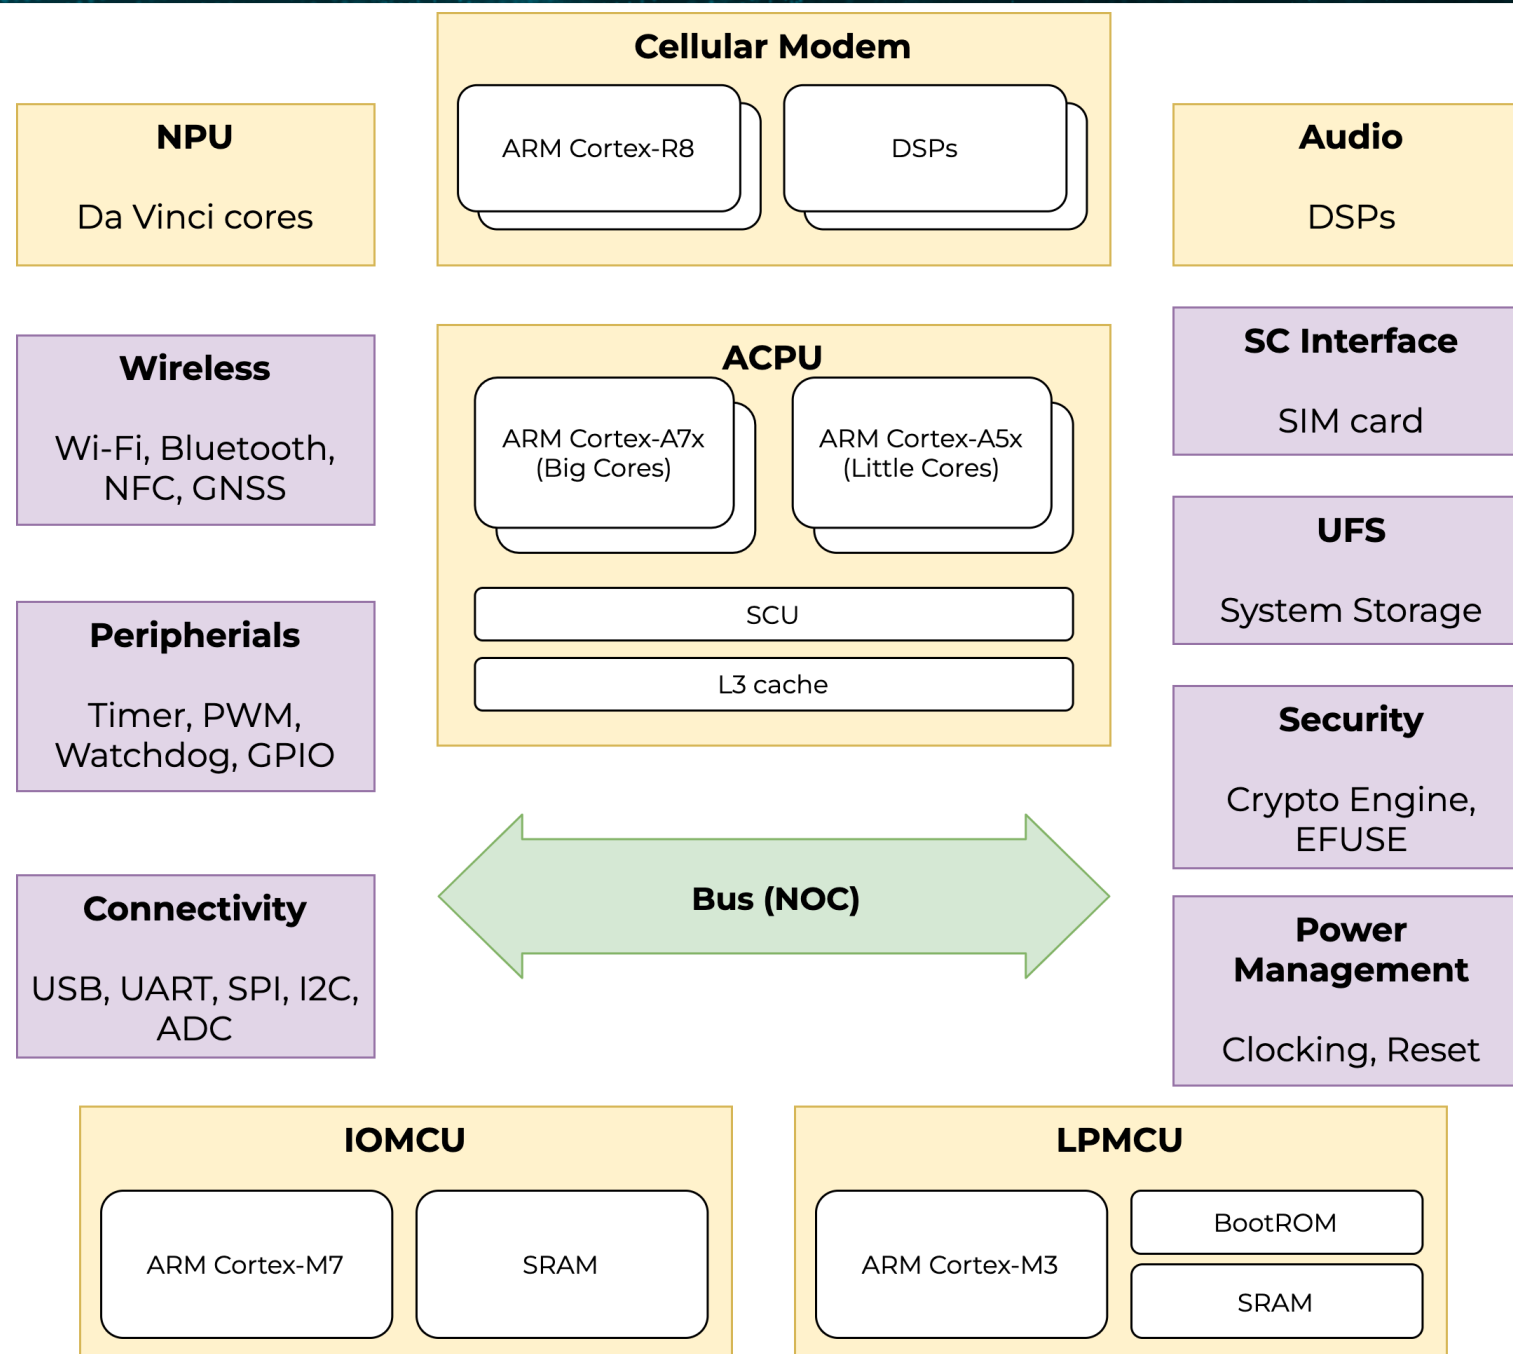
Cellular Modem

ARM Cortex-R8

DSPs

NPU

Da Vinci cores

Audio

DSPs

Wireless

Wi-Fi, Bluetooth, NFC, GNSS

ACPU

ARM Cortex-A7x (Big Cores)

ARM Cortex-A5x (Little Cores)

SCU

L3 cache

SC Interface

SIM card

UFS

System Storage

Peripherials

Timer, PWM, Watchdog, GPIO

Security

Crypto Engine, EFUSE

Bus (NOC)

Connectivity

USB, UART, SPI, I2C, ADC

Power Management

Clocking, Reset

IOMCU

ARM Cortex-M7

SRAM

LPMCU

ARM Cortex-M3

BootROM

SRAM